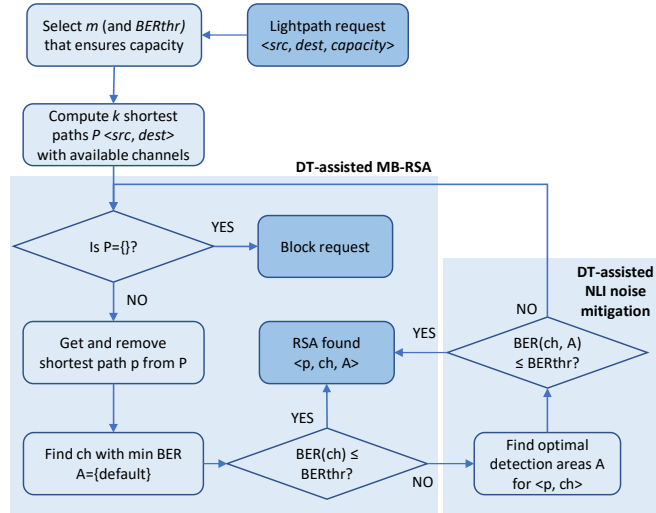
Lightpath request <src, dest, capacity>

Select m (and BERthr) that ensures capacity

Compute k shortest paths P <src, dest> with available channels

DT-assisted MB-RSA

Is P={}?

YES

Block request

NO

Get and remove shortest path p from P

RSA found <p, ch, A>

YES

Find ch with min BER A={default}

BER(ch) ≤ BERthr?

NO

DT-assisted NLI noise mitigation

NO

YES

BER(ch, A) ≤ BERthr?

Find optimal detection areas A for <p, ch>